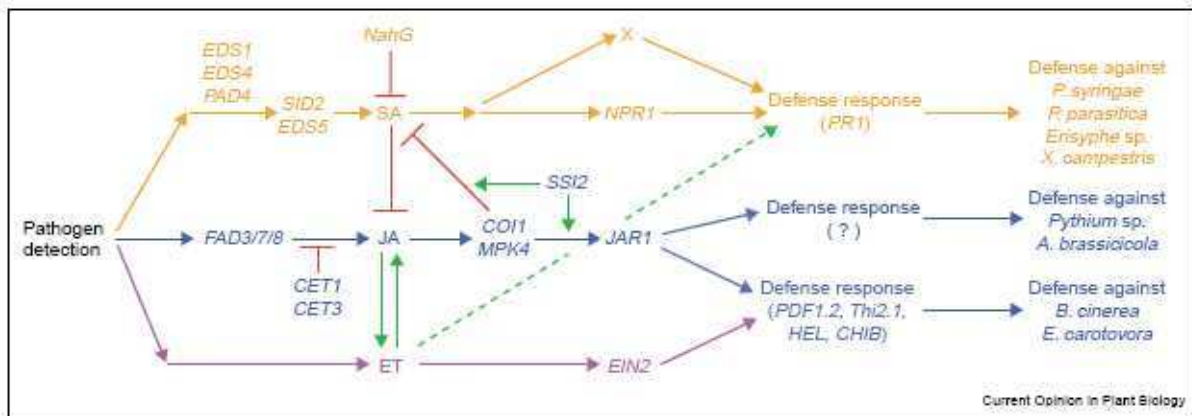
EDS1
EDS4
PAD4

NahG

X

SID2
EDS5

SA

NPR1

Defense response
(PR1)

Defense against
P. syringae
P. parasitica
Erisyphe sp.
X. campestris

SSI2

Pathogen detection

FAD3/7/8

JA

COI1
MPK4

JAR1

Defense response
( ? )

Defense against
Pythium sp.
A. brassicicola

CET1
CET3

Defense response
(PDF1.2, Thi2.1, HEL, CHIB)

Defense against
B. cinerea
E. carotovora

ET

EIN2

Current Opinion in Plant Biology